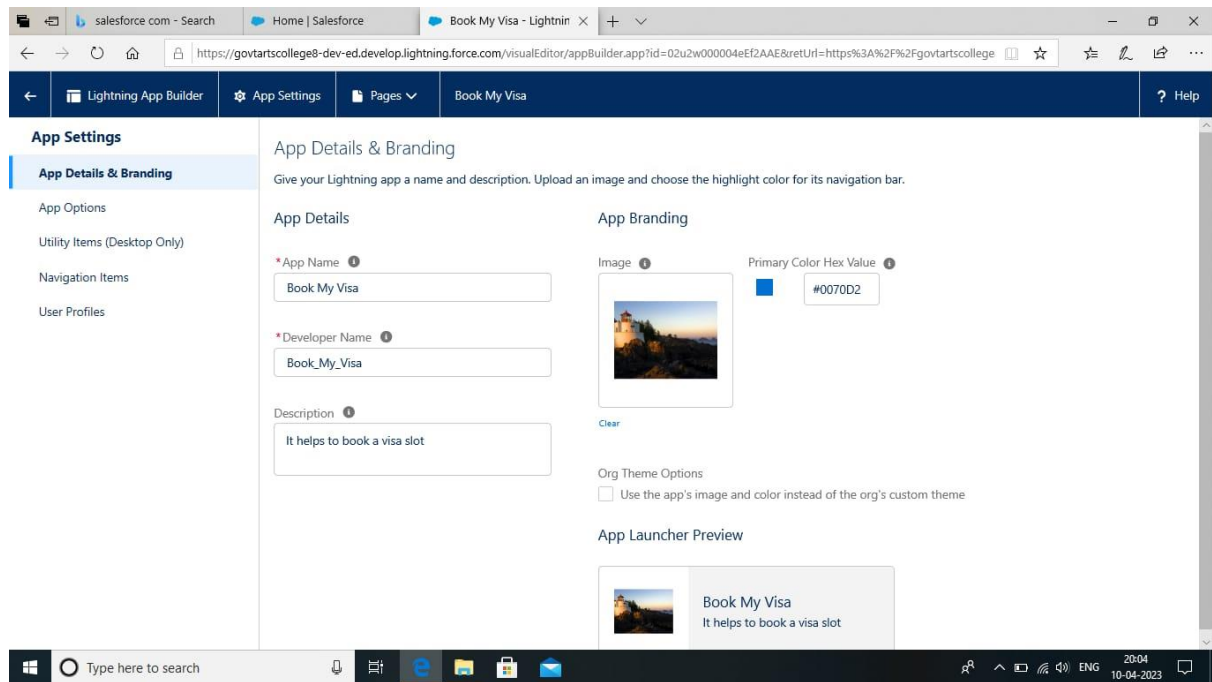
salesforce com - Search
Home | Salesforce
Book My Visa - Lightnin

https://govtartscollege8-dev-ed.develop.lightning.force.com/visualEditor/appBuilder.app?id=02u2w000004eEf2AAE&retUrl=https%3A%2F%2Fgovtartscollege

Lightning App Builder
App Settings
Pages
Book My Visa
? Help

App Settings
App Details & Branding
App Options
Utility Items (Desktop Only)
Navigation Items
User Profiles

App Details & Branding
Give your Lightning app a name and description. Upload an image and choose the highlight color for its navigation bar.

App Details
*App Name
Book My Visa
*Developer Name
Book_My_Visa
Description
It helps to book a visa slot

App Branding
Image
Clear
Primary Color Hex Value
#0070D2

Org Theme Options
Use the app's image and color instead of the org's custom theme

App Launcher Preview
Book My Visa
It helps to book a visa slot

Type here to search
ENG
20:04
10-04-2023